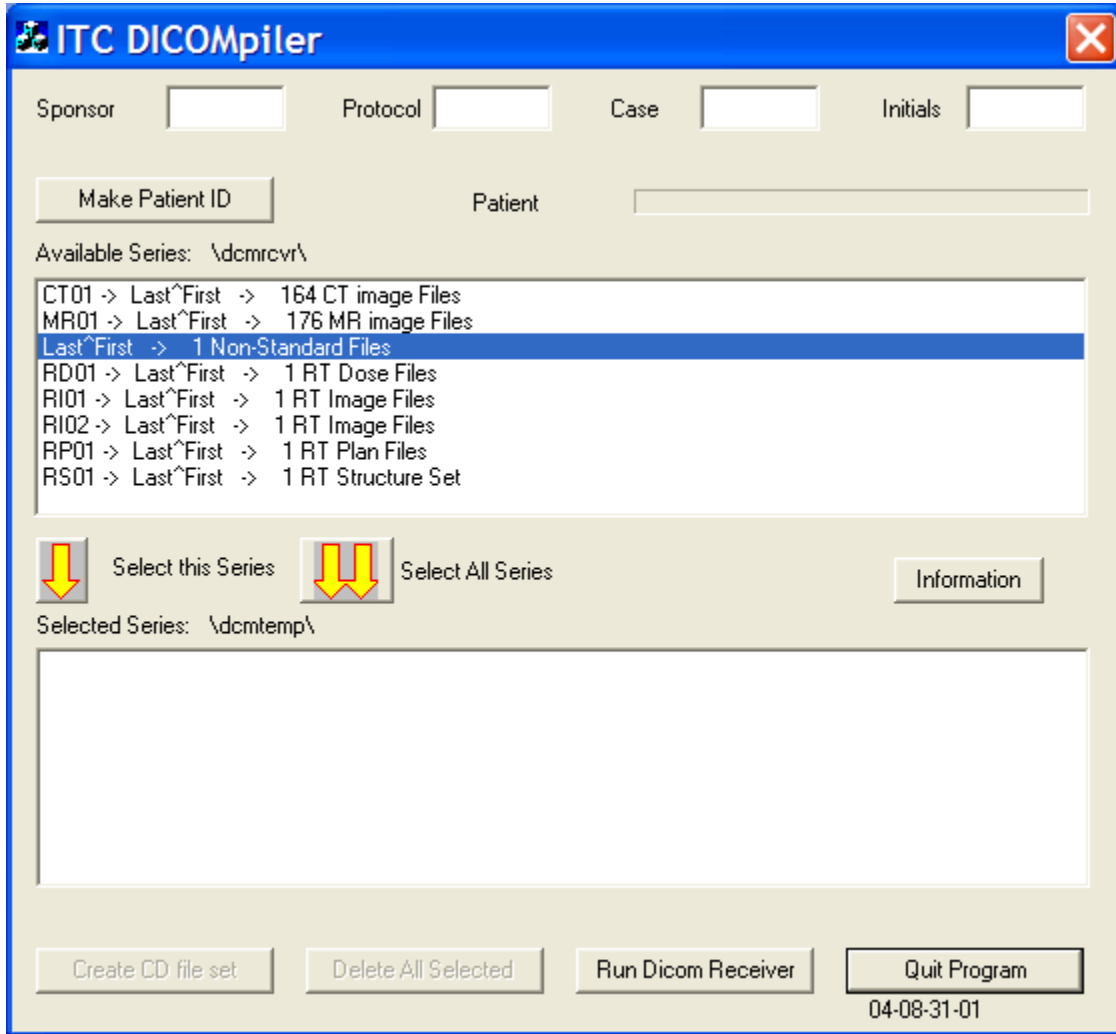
ITC DICOMpiler

Sponsor
Protocol
Case
Initials

Make Patient ID
Patient

Available Series: \dcmrcvr\

CT01 -> Last^First -> 164 CT image Files
MR01 -> Last^First -> 176 MR image Files
Last^First -> 1 Non-Standard Files
RD01 -> Last^First -> 1 RT Dose Files
RI01 -> Last^First -> 1 RT Image Files
RI02 -> Last^First -> 1 RT Image Files
RP01 -> Last^First -> 1 RT Plan Files
RS01 -> Last^First -> 1 RT Structure Set

Select this Series
Select All Series
Information

Selected Series: \dcmtemp\

Create CD file set
Delete All Selected
Run Dicom Receiver
Quit Program
04-08-31-01